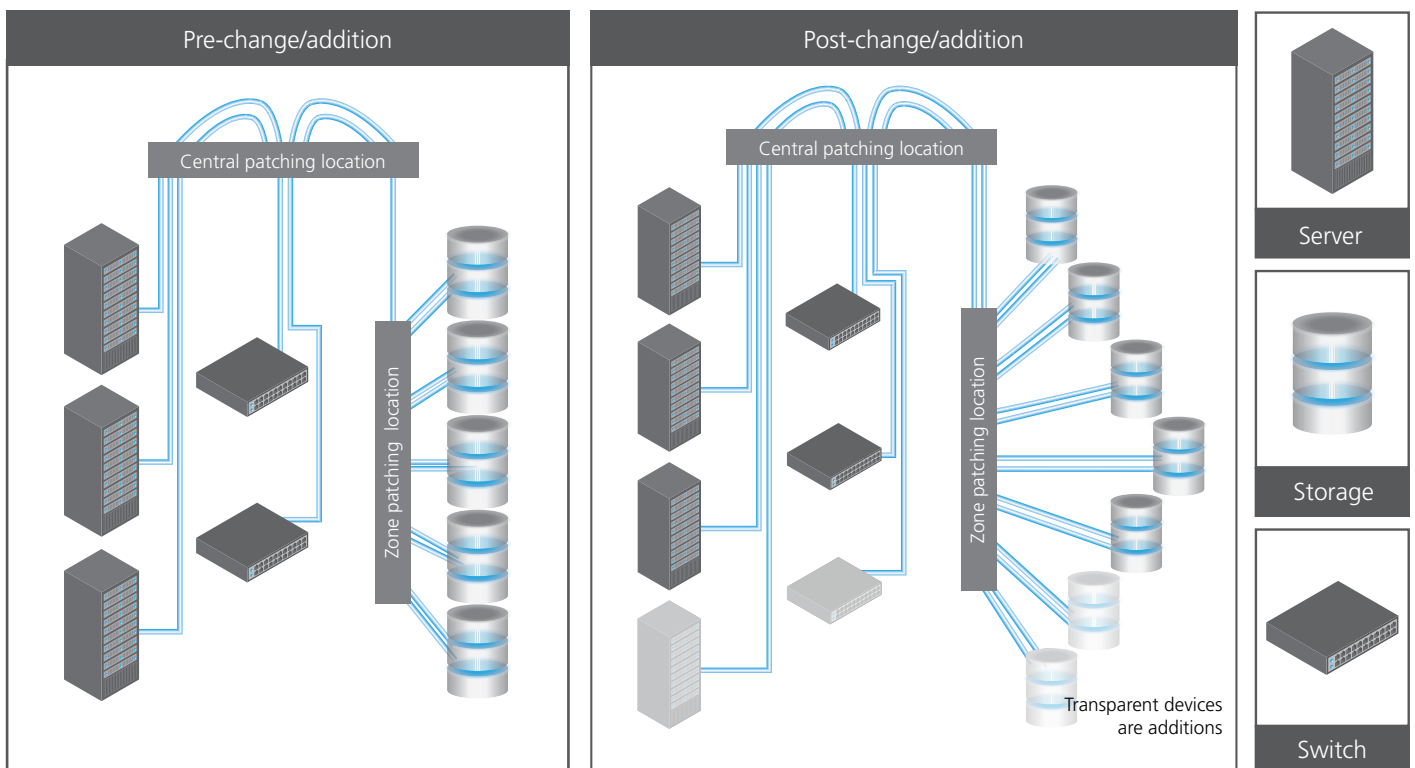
Pre-change/addition

Central patching location

Zone patching location

Post-change/addition

Central patching location

Zone patching location

Transparent devices are additions

Server

Storage

Switch